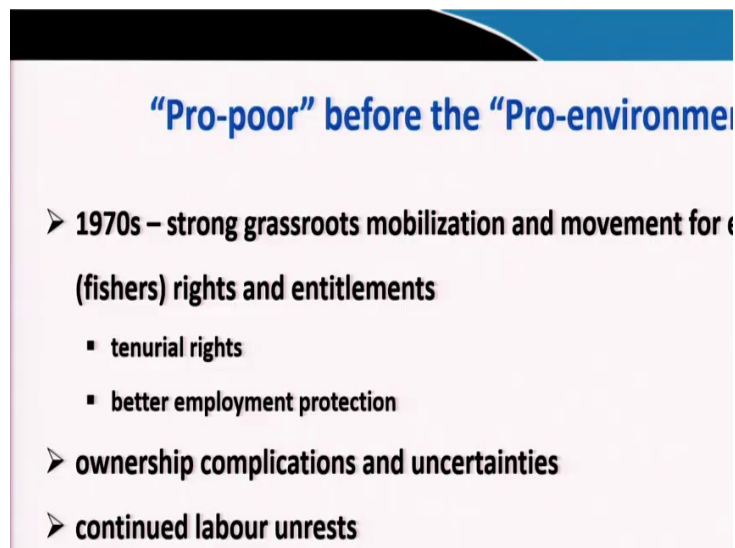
“Pro-poor” before the “Pro-environme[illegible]

➢ 1970s – strong grassroots mobilization and movement for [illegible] (fishers) rights and entitlements

▪ tenurial rights

▪ better employment protection

➢ ownership complications and uncertainties

➢ continued labour unrests